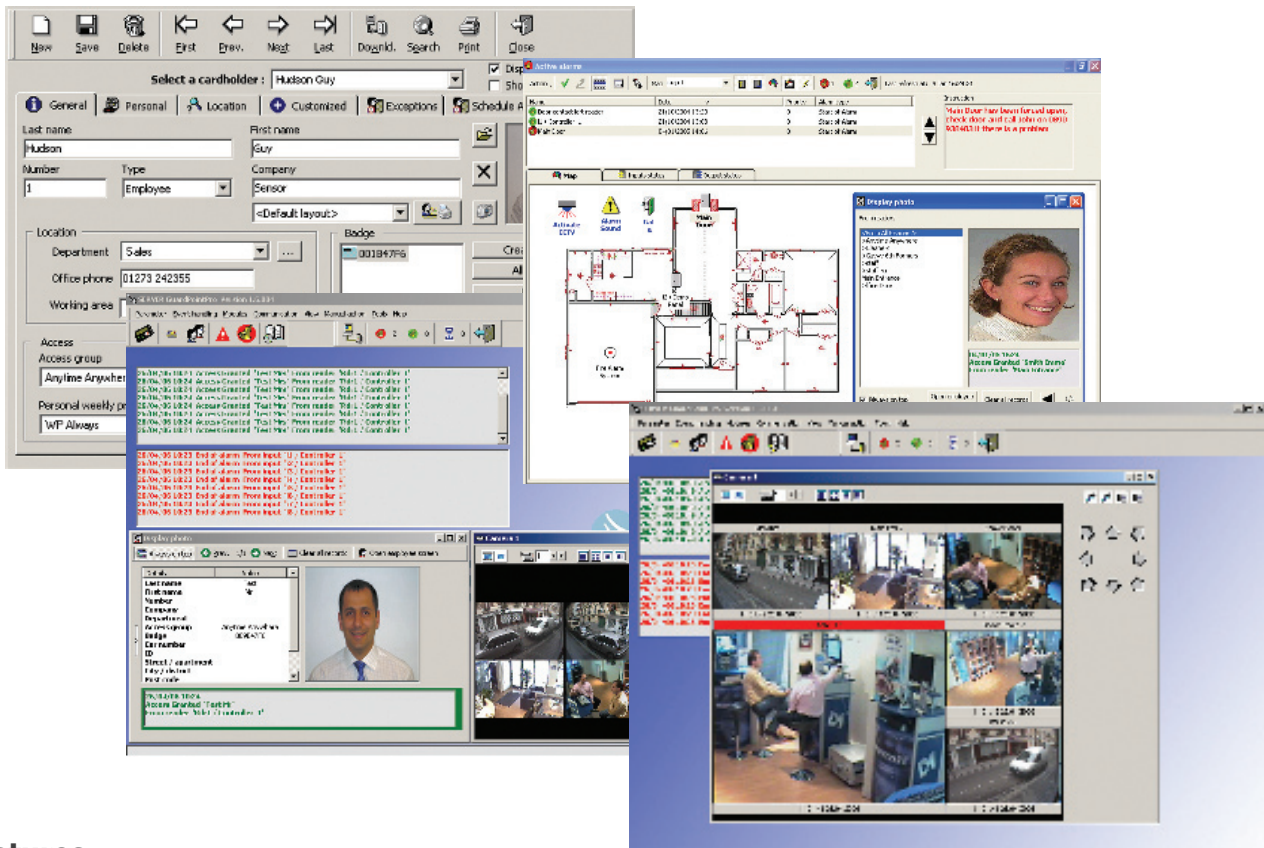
New Save Delete First Prev. Next Last Downld. Search Print Close

Select a cardholder : Hudson Guy

Disp
Sho

General Personal Location Customized Exceptions Schedule A

Last name
Hudson
First name
Guy
Number
1
Type
Employee
Company
Sensor
<Default layout>

Location
Department Sales
Office phone 01273 242355
Working area

Badge
001B47F6

Access
Access group
Anytime Anywhere
Personal weekly p
WP Always

Active alarms

Main Door has been forced open, check door and call John on 0810 80048011 if there is a problem

Main Door

Display photo

Main Entrance

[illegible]

Activate CCTV
Alarm Sound
Main Tower

Display photo

Last name
First name
Number
Company
Department
Access group
Badge
Car number
ID
Street / apartment
City / district
Post code

Access Granted "Test Me"

Camera 1